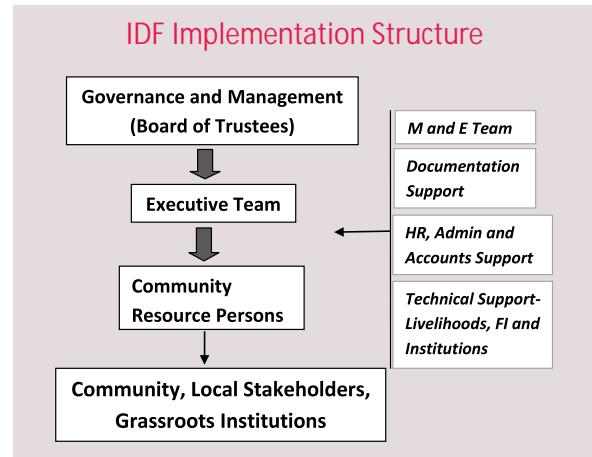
IDF Implementation Structure

Governance and Management (Board of Trustees)

Executive Team

Community Resource Persons

Community, Local Stakeholders, Grassroots Institutions

M and E Team

Documentation Support

HR, Admin and Accounts Support

Technical Support-Livelihoods, FI and Institutions